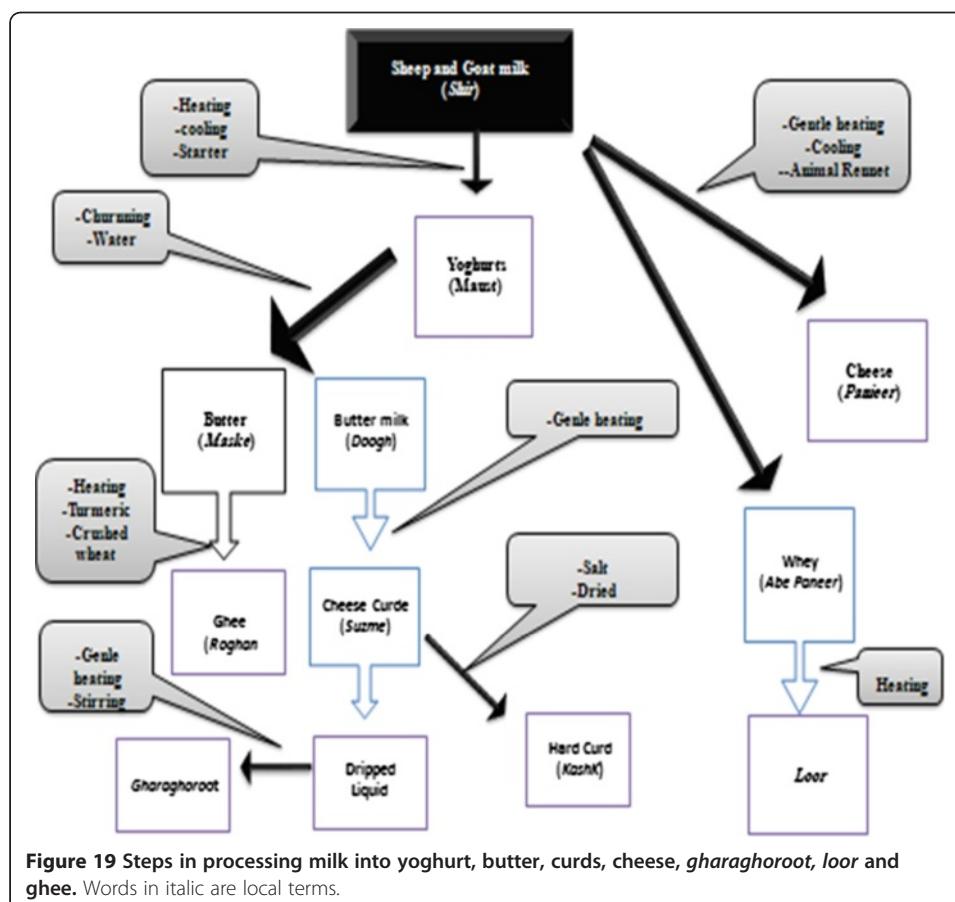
Sheep and Goat milk (*Shir*)

-Heating
-cooling
-Starter

-Gentle heating
-Cooling
--Animal Rennet

-Churnning
-Water

Yoghurts (Maust)

Cheese (*Paneer*)

Butter (*Maske*)

Butter milk (*Doogh*)

-Genle heating

-Heating
-Turmeric
-Crushed wheat

Ghee (*Roghan*

Cheese Curde (*Suzme*)

-Salt
-Dried

Whey (*Abe Paneer*)

-Genle beating
-Stirring

Heating

*Gharaghoroot*

Dripped Liquid

Hard Curd (*KashK*)

*Loor*

**Figure 19 Steps in processing milk into yoghurt, butter, curds, cheese, *gharaghoroot, loor* and ghee.** Words in italic are local terms.